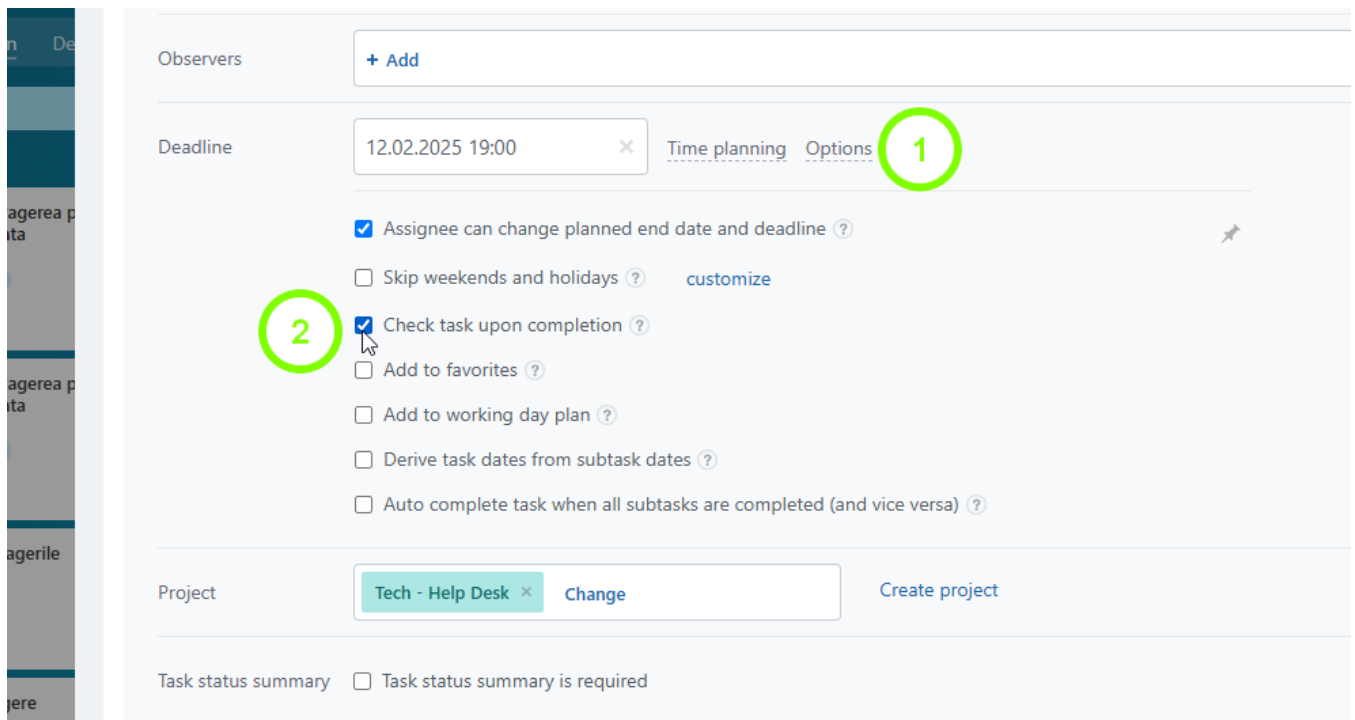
n De

agerea p
ita

agerea p
ita

agerile

gere

Observers
+ Add

Deadline
12.02.2025 19:00 ×
Time planning Options
1

Assignee can change planned end date and deadline ?
Skip weekends and holidays ? customize
2
Check task upon completion ?
Add to favorites ?
Add to working day plan ?
Derive task dates from subtask dates ?
Auto complete task when all subtasks are completed (and vice versa) ?

Project
Tech - Help Desk × Change
Create project

Task status summary
Task status summary is required